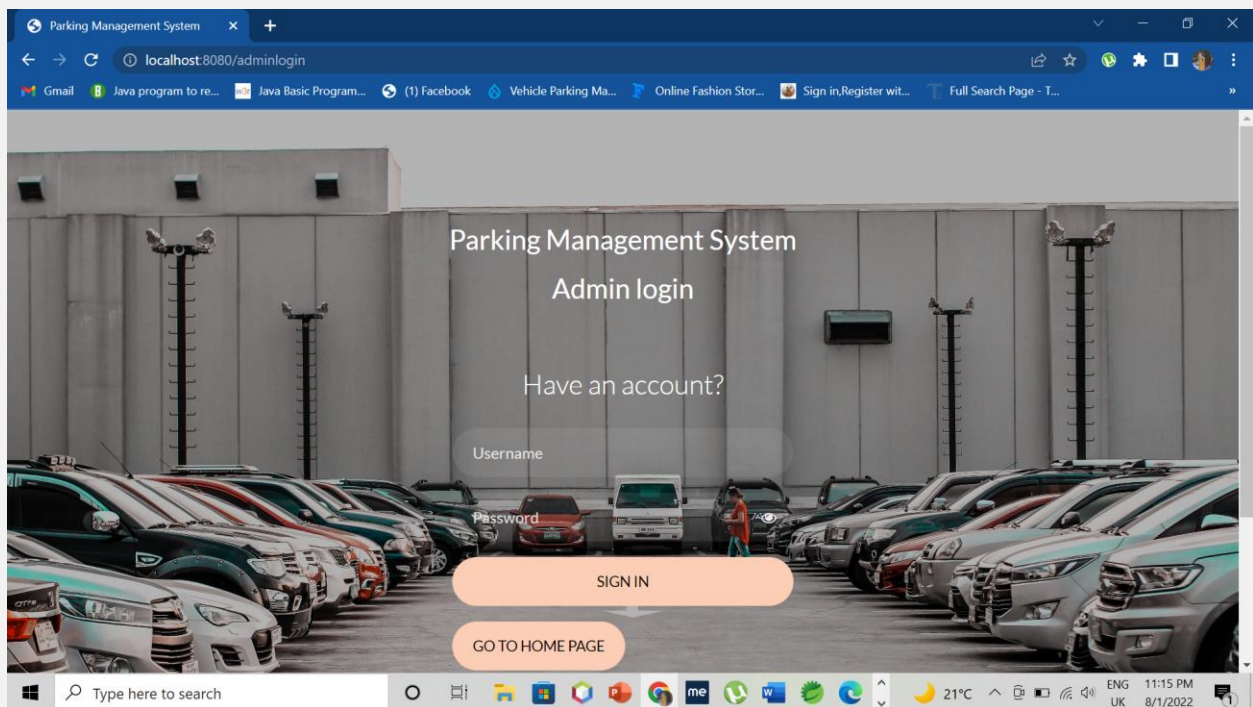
Parking Management System ×

localhost:8080/adminlogin

Gmail  Java program to re...  Java Basic Program...  (1) Facebook  Vehicle Parking Ma...  Online Fashion Stor...  Sign in,Register wit...  Full Search Page - T...  »

Parking Management System

Admin login

Have an account?

Username

Password

SIGN IN

GO TO HOME PAGE

Type here to search

21°C  ENG UK  11:15 PM 8/1/2022